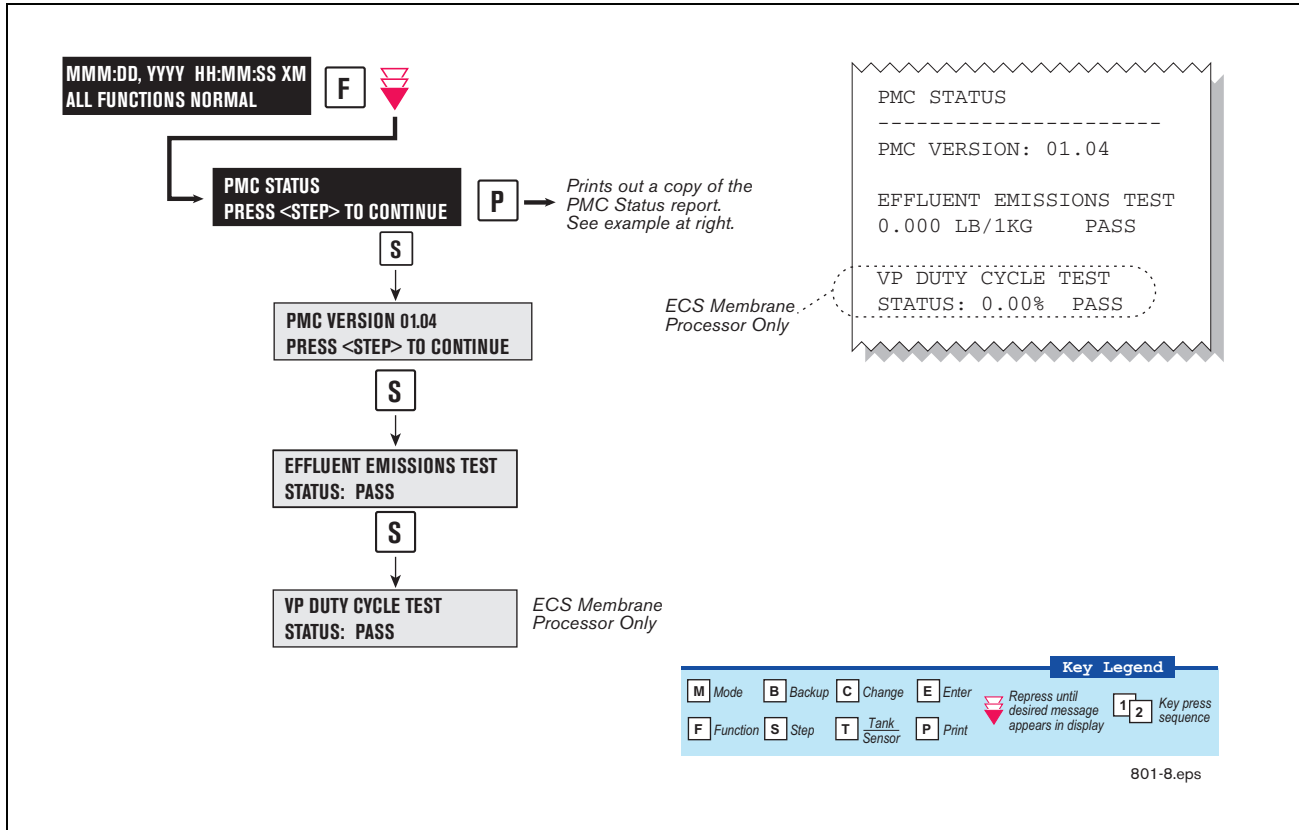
MMM:DD, YYYY HH:MM:SS XM
ALL FUNCTIONS NORMAL

F

PMC STATUS
PRESS <STEP> TO CONTINUE

P

Prints out a copy of the PMC Status report. See example at right.

S

PMC VERSION 01.04
PRESS <STEP> TO CONTINUE

S

EFFLUENT EMISSIONS TEST
STATUS: PASS

S

VP DUTY CYCLE TEST
STATUS: PASS

ECS Membrane Processor Only

PMC STATUS
----------------------
PMC VERSION: 01.04

EFFLUENT EMISSIONS TEST
0.000 LB/1KG PASS

VP DUTY CYCLE TEST
STATUS: 0.00% PASS

ECS Membrane Processor Only

Key Legend

M Mode B Backup C Change E Enter Repress until desired message appears in display 1 2 Key press sequence

F Function S Step T $\frac{Tank}{Sensor}$ P Print

801-8.eps